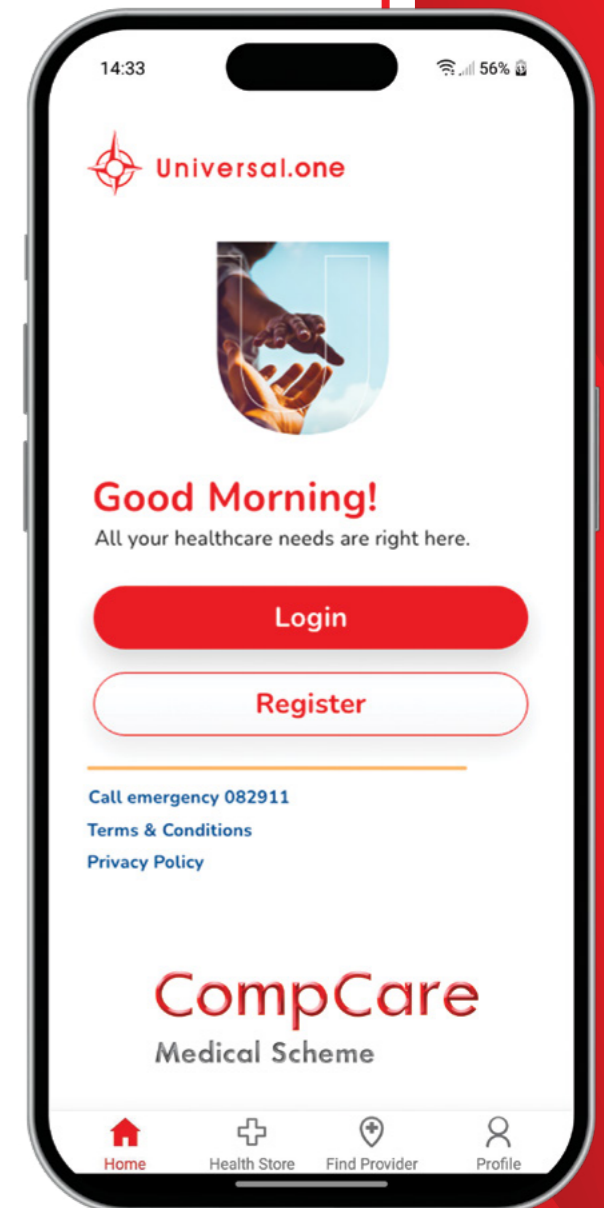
14:33

56%

Universal.one

Good Morning!

All your healthcare needs are right here.

Login

Register

Call emergency 082911

Terms & Conditions

Privacy Policy

CompCare

Medical Scheme

Home

Health Store

Find Provider

Profile